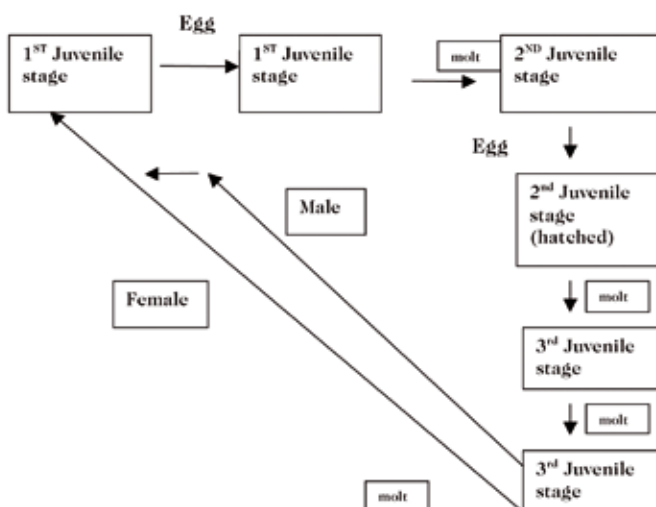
Egg

1$^{ST}$ Juvenile stage

1$^{ST}$ Juvenile stage

molt

2$^{ND}$ Juvenile stage

Egg

2$^{nd}$ Juvenile stage (hatched)

Male

Female

molt

3$^{rd}$ Juvenile stage

molt

3$^{rd}$ Juvenile stage

molt